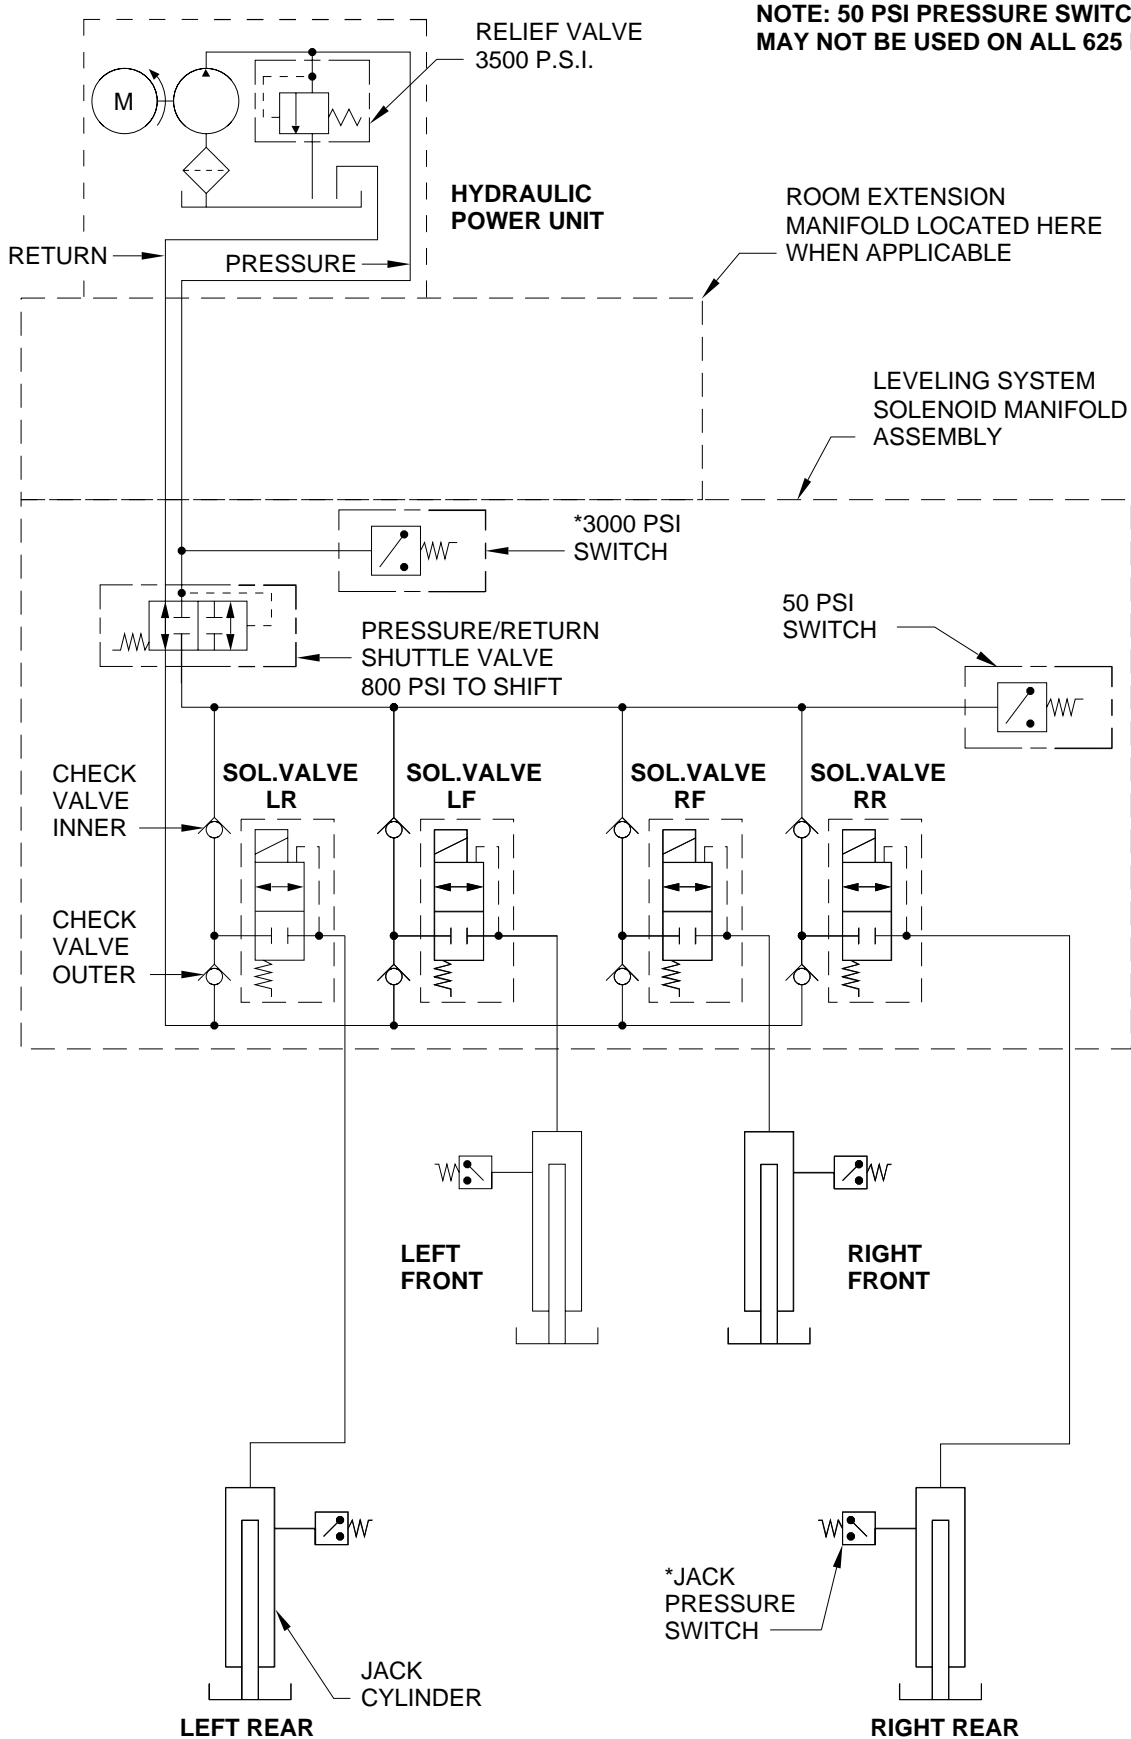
NOTE: 50 PSI PRESSURE SWITC
MAY NOT BE USED ON ALL 625

RELIEF VALVE
3500 P.S.I.

M

HYDRAULIC
POWER UNIT

RETURN

PRESSURE

ROOM EXTENSION
MANIFOLD LOCATED HERE
WHEN APPLICABLE

LEVELING SYSTEM
SOLENOID MANIFOLD
ASSEMBLY

*3000 PSI
SWITCH

50 PSI
SWITCH

PRESSURE/RETURN
SHUTTLE VALVE
800 PSI TO SHIFT

CHECK
VALVE
INNER

CHECK
VALVE
OUTER

SOL.VALVE
LR

SOL.VALVE
LF

SOL.VALVE
RF

SOL.VALVE
RR

LEFT
FRONT

RIGHT
FRONT

JACK
CYLINDER

*JACK
PRESSURE
SWITCH

LEFT REAR

RIGHT REAR